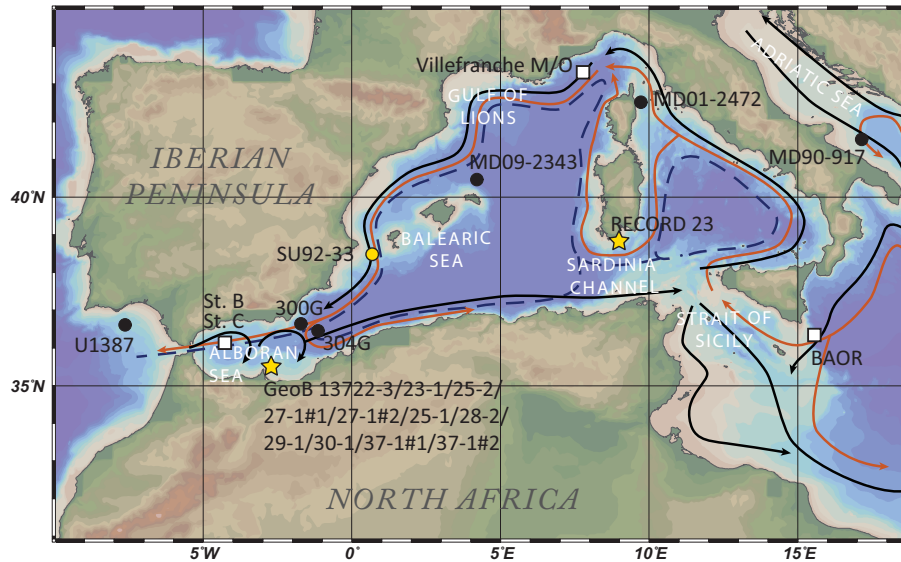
Villefranche M/O
MD01-2472
ADRIATIC SEA
GULF OF LIONS
MD90-917
IBERIAN PENINSULA
MD09-2343
40°N
BALEARIC SEA
RECORD 23
SU92-33
SARDINIA CHANNEL
St. B
St. C
300G
STRAIT OF SICILY
U1387
304G
BAOR
ALBORAN SEA
35°N
GeoB 13722-3/23-1/25-2/27-1#1/27-1#2/25-1/28-2/29-1/30-1/37-1#1/37-1#2
NORTH AFRICA
5°W
0°
5°E
10°E
15°E